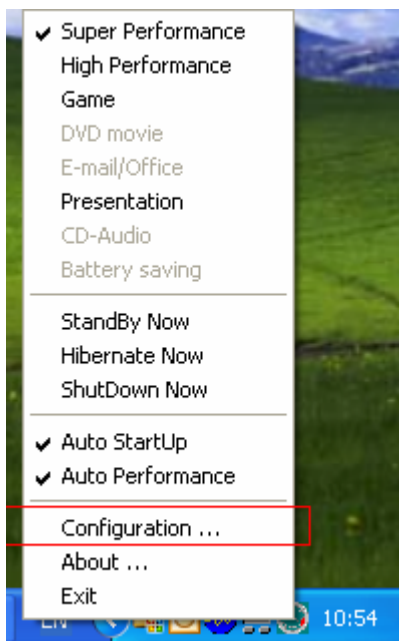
✔ Super Performance
High Performance
Game
DVD movie
E-mail/Office
Presentation
CD-Audio
Battery saving

StandBy Now
Hibernate Now
ShutDown Now

✔ Auto StartUp
✔ Auto Performance

Configuration ...
About ...
Exit

EN 10:54